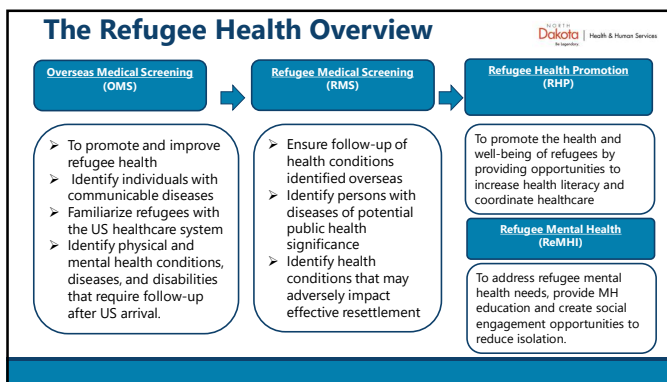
The Refugee Health Overview

NORTH Dakota | Health & Human Services
Be Legendary.

Overseas Medical Screening (OMS)

Refugee Medical Screening (RMS)

Refugee Health Promotion (RHP)

➢ To promote and improve refugee health
➢ Identify individuals with communicable diseases
➢ Familiarize refugees with the US healthcare system
➢ Identify physical and mental health conditions, diseases, and disabilities that require follow-up after US arrival.

➢ Ensure follow-up of health conditions identified overseas
➢ Identify persons with diseases of potential public health significance
➢ Identify health conditions that may adversely impact effective resettlement

To promote the health and well-being of refugees by providing opportunities to increase health literacy and coordinate healthcare

Refugee Mental Health (ReMHI)

To address refugee mental health needs, provide MH education and create social engagement opportunities to reduce isolation.